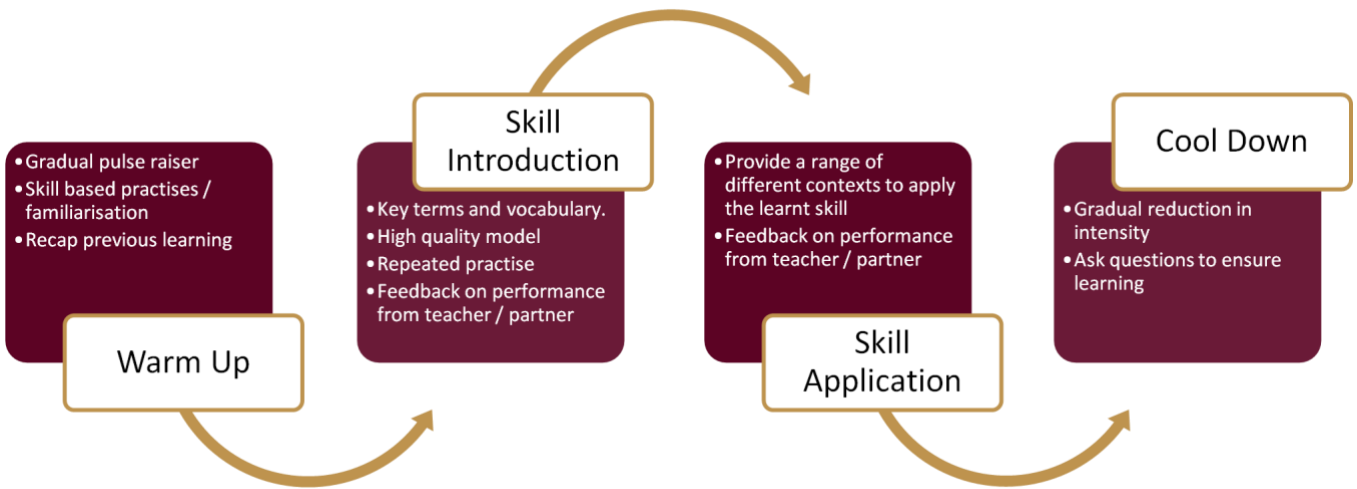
- Gradual pulse raiser
- Skill based practises / familiarisation
- Recap previous learning

Warm Up

Skill Introduction

- Key terms and vocabulary.
- High quality model
- Repeated practise
- Feedback on performance from teacher / partner

- Provide a range of different contexts to apply the learnt skill
- Feedback on performance from teacher / partner

Skill Application

Cool Down

- Gradual reduction in intensity
- Ask questions to ensure learning